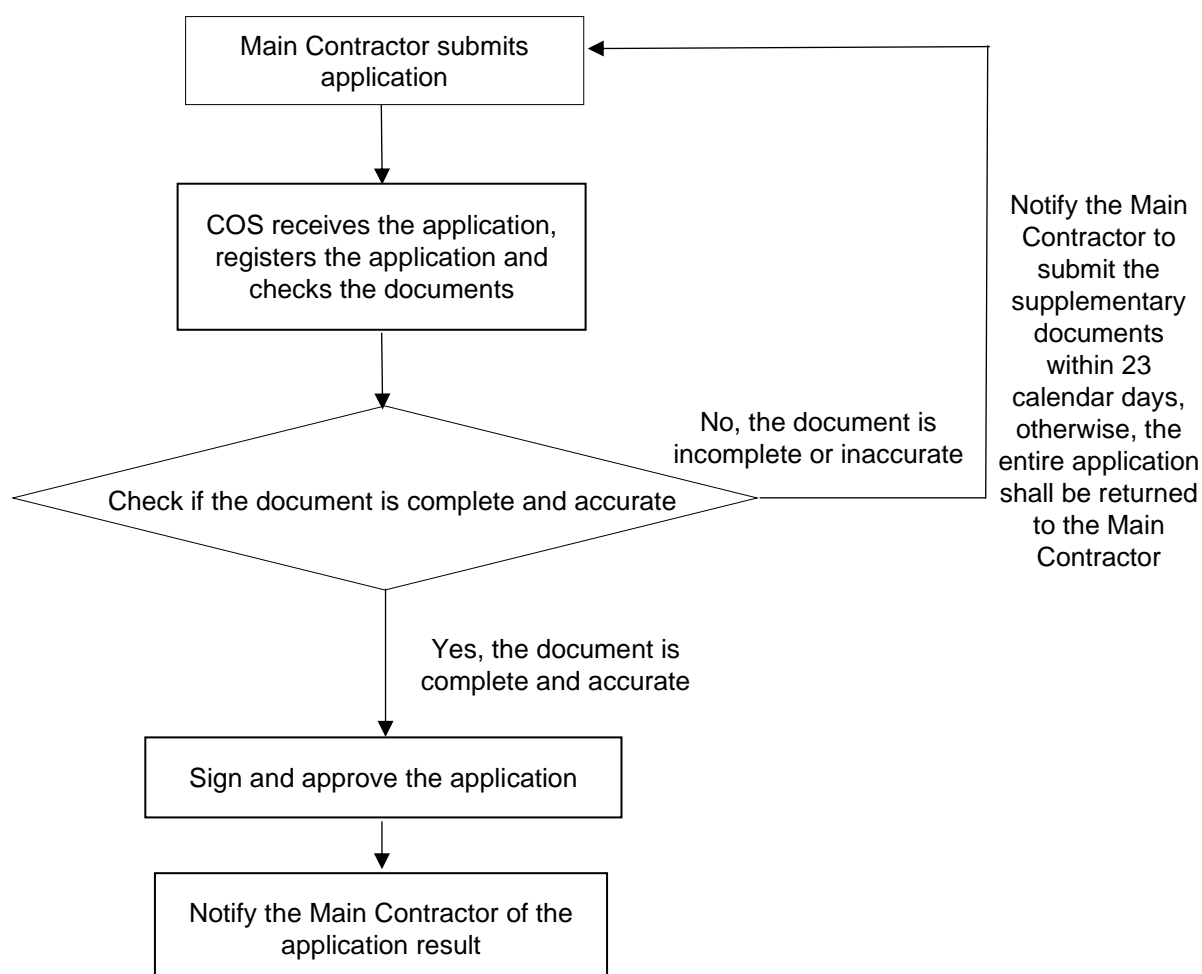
Main Contractor submits application

COS receives the application, registers the application and checks the documents

Check if the document is complete and accurate

No, the document is incomplete or inaccurate

Notify the Main Contractor to submit the supplementary documents within 23 calendar days, otherwise, the entire application shall be returned to the Main Contractor

Yes, the document is complete and accurate

Sign and approve the application

Notify the Main Contractor of the application result